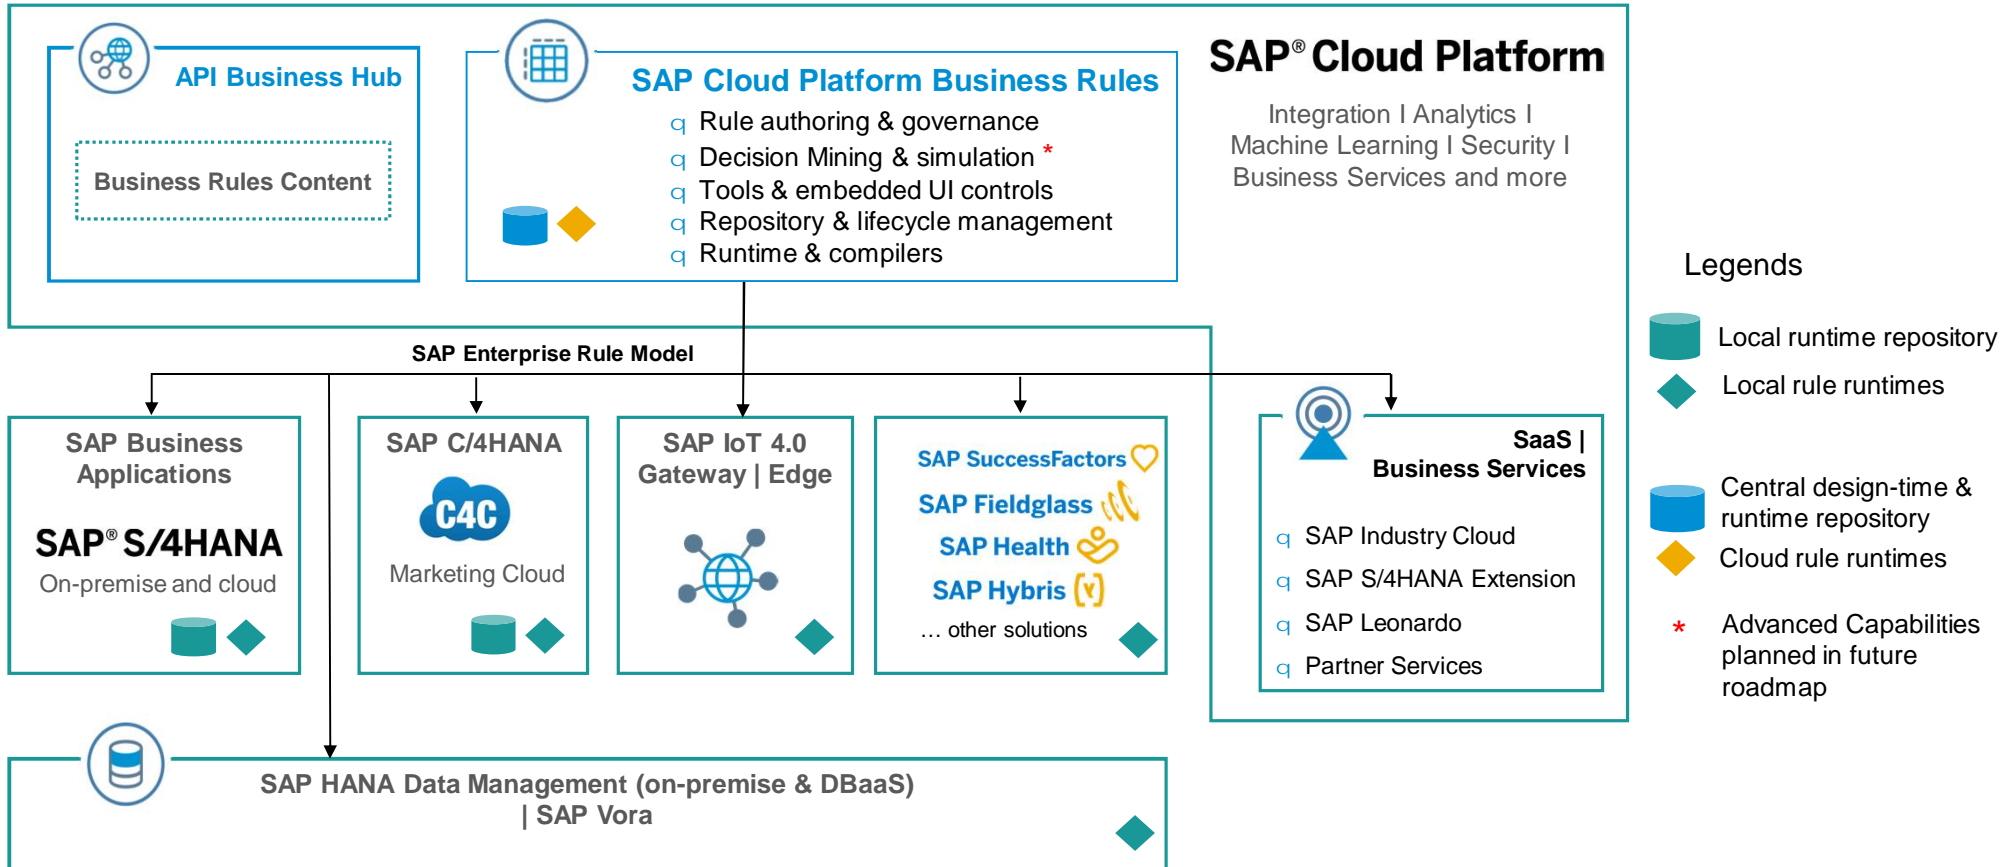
API Business Hub

Business Rules Content

SAP Cloud Platform Business Rules

q Rule authoring & governance
q Decision Mining & simulation *
q Tools & embedded UI controls
q Repository & lifecycle management
q Runtime & compilers

SAP® Cloud Platform

Integration I Analytics I Machine Learning I Security I Business Services and more

SAP Enterprise Rule Model

SAP Business Applications

SAP® S/4HANA

On-premise and cloud

SAP C/4HANA

C4C

Marketing Cloud

SAP IoT 4.0 Gateway | Edge

SAP SuccessFactors

SAP Fieldglass

SAP Health

SAP Hybris

… other solutions

SaaS | Business Services

q SAP Industry Cloud
q SAP S/4HANA Extension
q SAP Leonardo
q Partner Services

SAP HANA Data Management (on-premise & DBaaS) | SAP Vora

Legends

Local runtime repository

Local rule runtimes

Central design-time & runtime repository

Cloud rule runtimes

* Advanced Capabilities planned in future roadmap